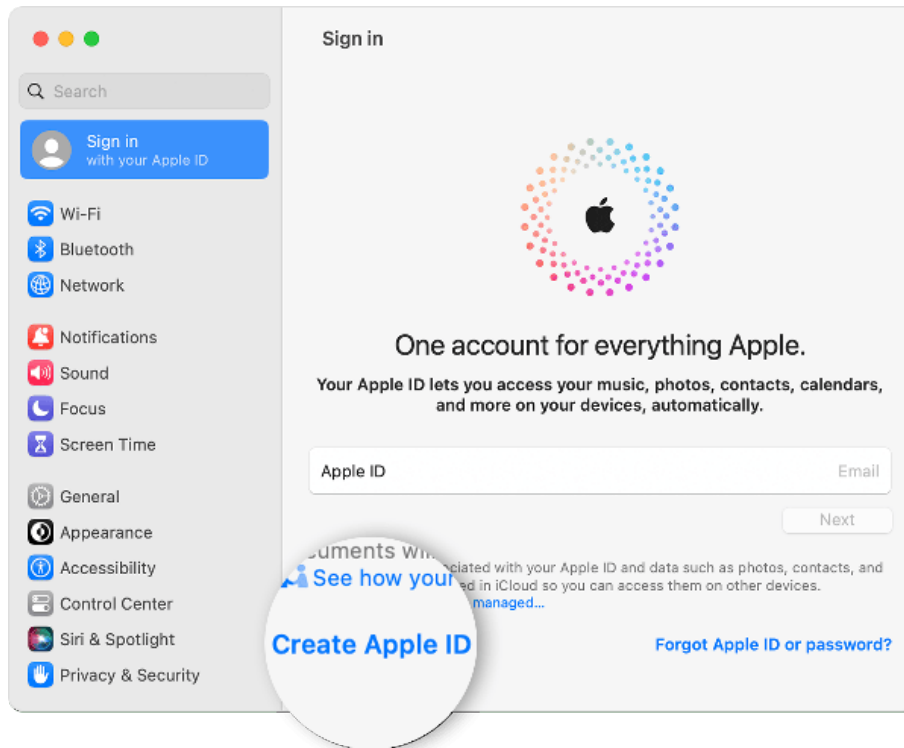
Search

Sign in
with your Apple ID

Wi-Fi
Bluetooth
Network

Notifications
Sound
Focus
Screen Time

General
Appearance
Accessibility
Control Center
Siri & Spotlight
Privacy & Security

Sign in

One account for everything Apple.

Your Apple ID lets you access your music, photos, contacts, calendars, and more on your devices, automatically.

Apple ID
Email

Next

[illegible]cuments wi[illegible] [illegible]ciated with your Apple ID and data such as photos, contacts, and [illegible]d in iCloud so you can access them on other devices.

See how your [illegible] managed...

Create Apple ID

Forgot Apple ID or password?